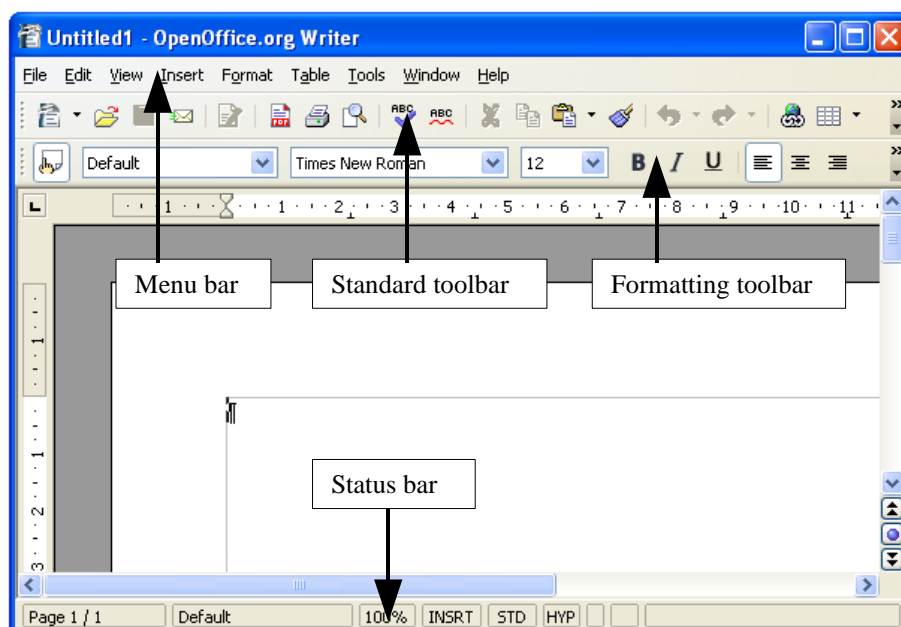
Untitled1 - OpenOffice.org Writer

File Edit View Insert Format Table Tools Window Help

Default Times New Roman 12

B I U

1 · 1 · 2 · 3 · 4 · 5 · 6 · 7 · 8 · 9 · 10 · 11

Menu bar

Standard toolbar

Formatting toolbar

Status bar

Page 1 / 1 Default 100% INSRT STD HYP